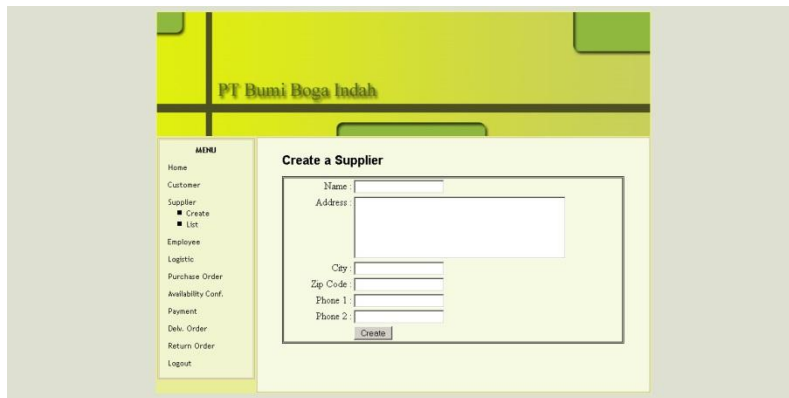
PT Bumi Boga Indah

MENU
Home
Customer
Supplier
- Create
- List
Employee
Logistic
Purchase Order
Availability Conf.
Payment
Delv. Order
Return Order
Logout

Create a Supplier

Name :
Address :
City :
Zip Code :
Phone 1 :
Phone 2 :
Create